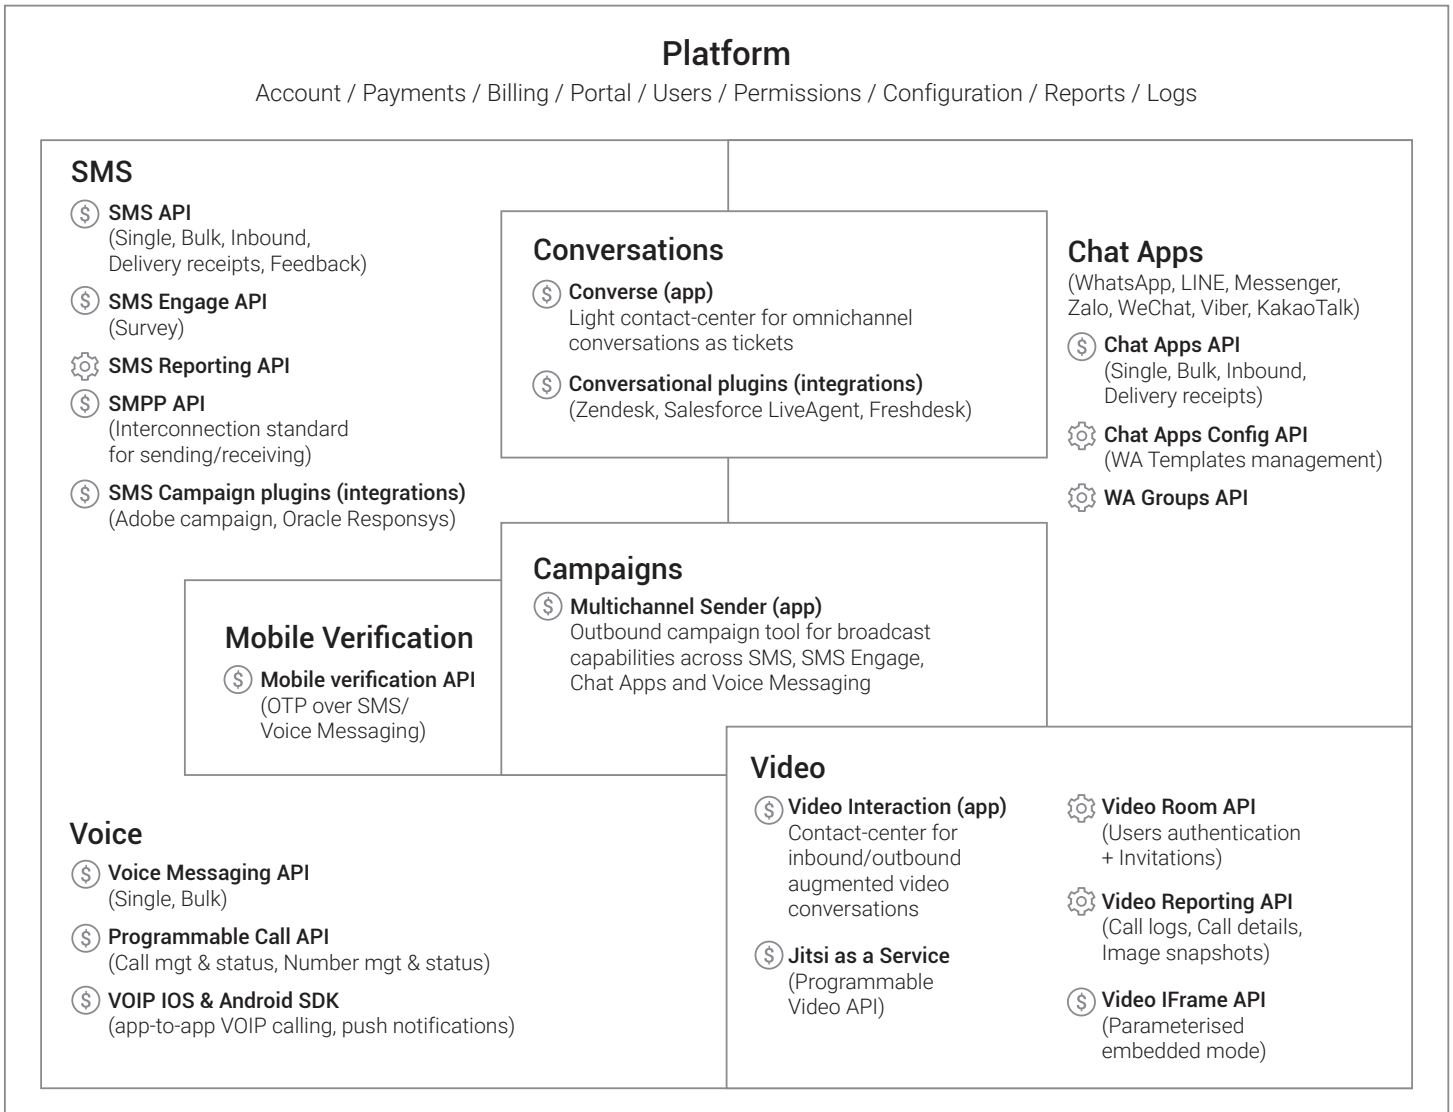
Platform
Account / Payments / Billing / Portal / Users / Permissions / Configuration / Reports / Logs

SMS

SMS API
(Single, Bulk, Inbound, Delivery receipts, Feedback)

SMS Engage API
(Survey)

SMS Reporting API

SMPP API
(Interconnection standard for sending/receiving)

SMS Campaign plugins (integrations)
(Adobe campaign, Oracle Responsys)

Conversations

Converse (app)
Light contact-center for omnichannel conversations as tickets

Conversational plugins (integrations)
(Zendesk, Salesforce LiveAgent, Freshdesk)

Chat Apps
(WhatsApp, LINE, Messenger, Zalo, WeChat, Viber, KakaoTalk)

Chat Apps API
(Single, Bulk, Inbound, Delivery receipts)

Chat Apps Config API
(WA Templates management)

WA Groups API

Campaigns

Multichannel Sender (app)
Outbound campaign tool for broadcast capabilities across SMS, SMS Engage, Chat Apps and Voice Messaging

Mobile Verification

Mobile verification API
(OTP over SMS/ Voice Messaging)

Voice

Voice Messaging API
(Single, Bulk)

Programmable Call API
(Call mgt & status, Number mgt & status)

VOIP IOS & Android SDK
(app-to-app VOIP calling, push notifications)

Video

Video Interaction (app)
Contact-center for inbound/outbound augmented video conversations

Jitsi as a Service
(Programmable Video API)

Video Room API
(Users authentication + Invitations)

Video Reporting API
(Call logs, Call details, Image snapshots)

Video IFrame API
(Parameterised embedded mode)